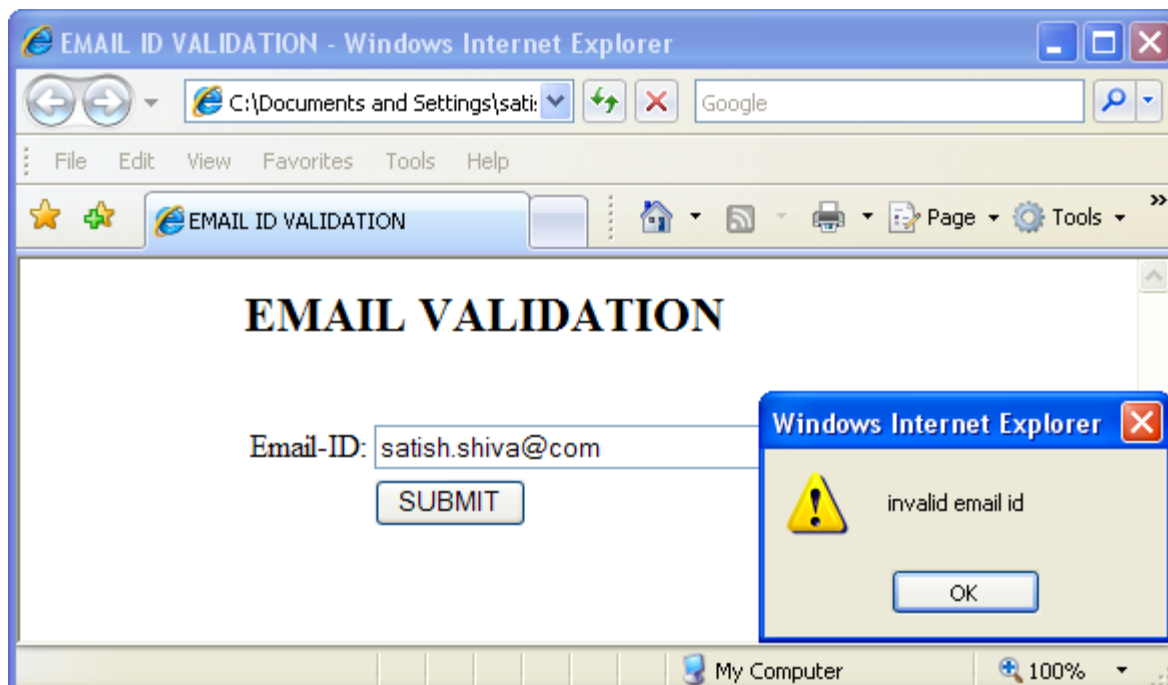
EMAIL ID VALIDATION - Windows Internet Explorer

C:\Documents and Settings\sati

Google

File Edit View Favorites Tools Help

EMAIL ID VALIDATION

Page Tools

EMAIL VALIDATION

Email-ID: satish.shiva@com

SUBMIT

Windows Internet Explorer

invalid email id

OK

My Computer

100%